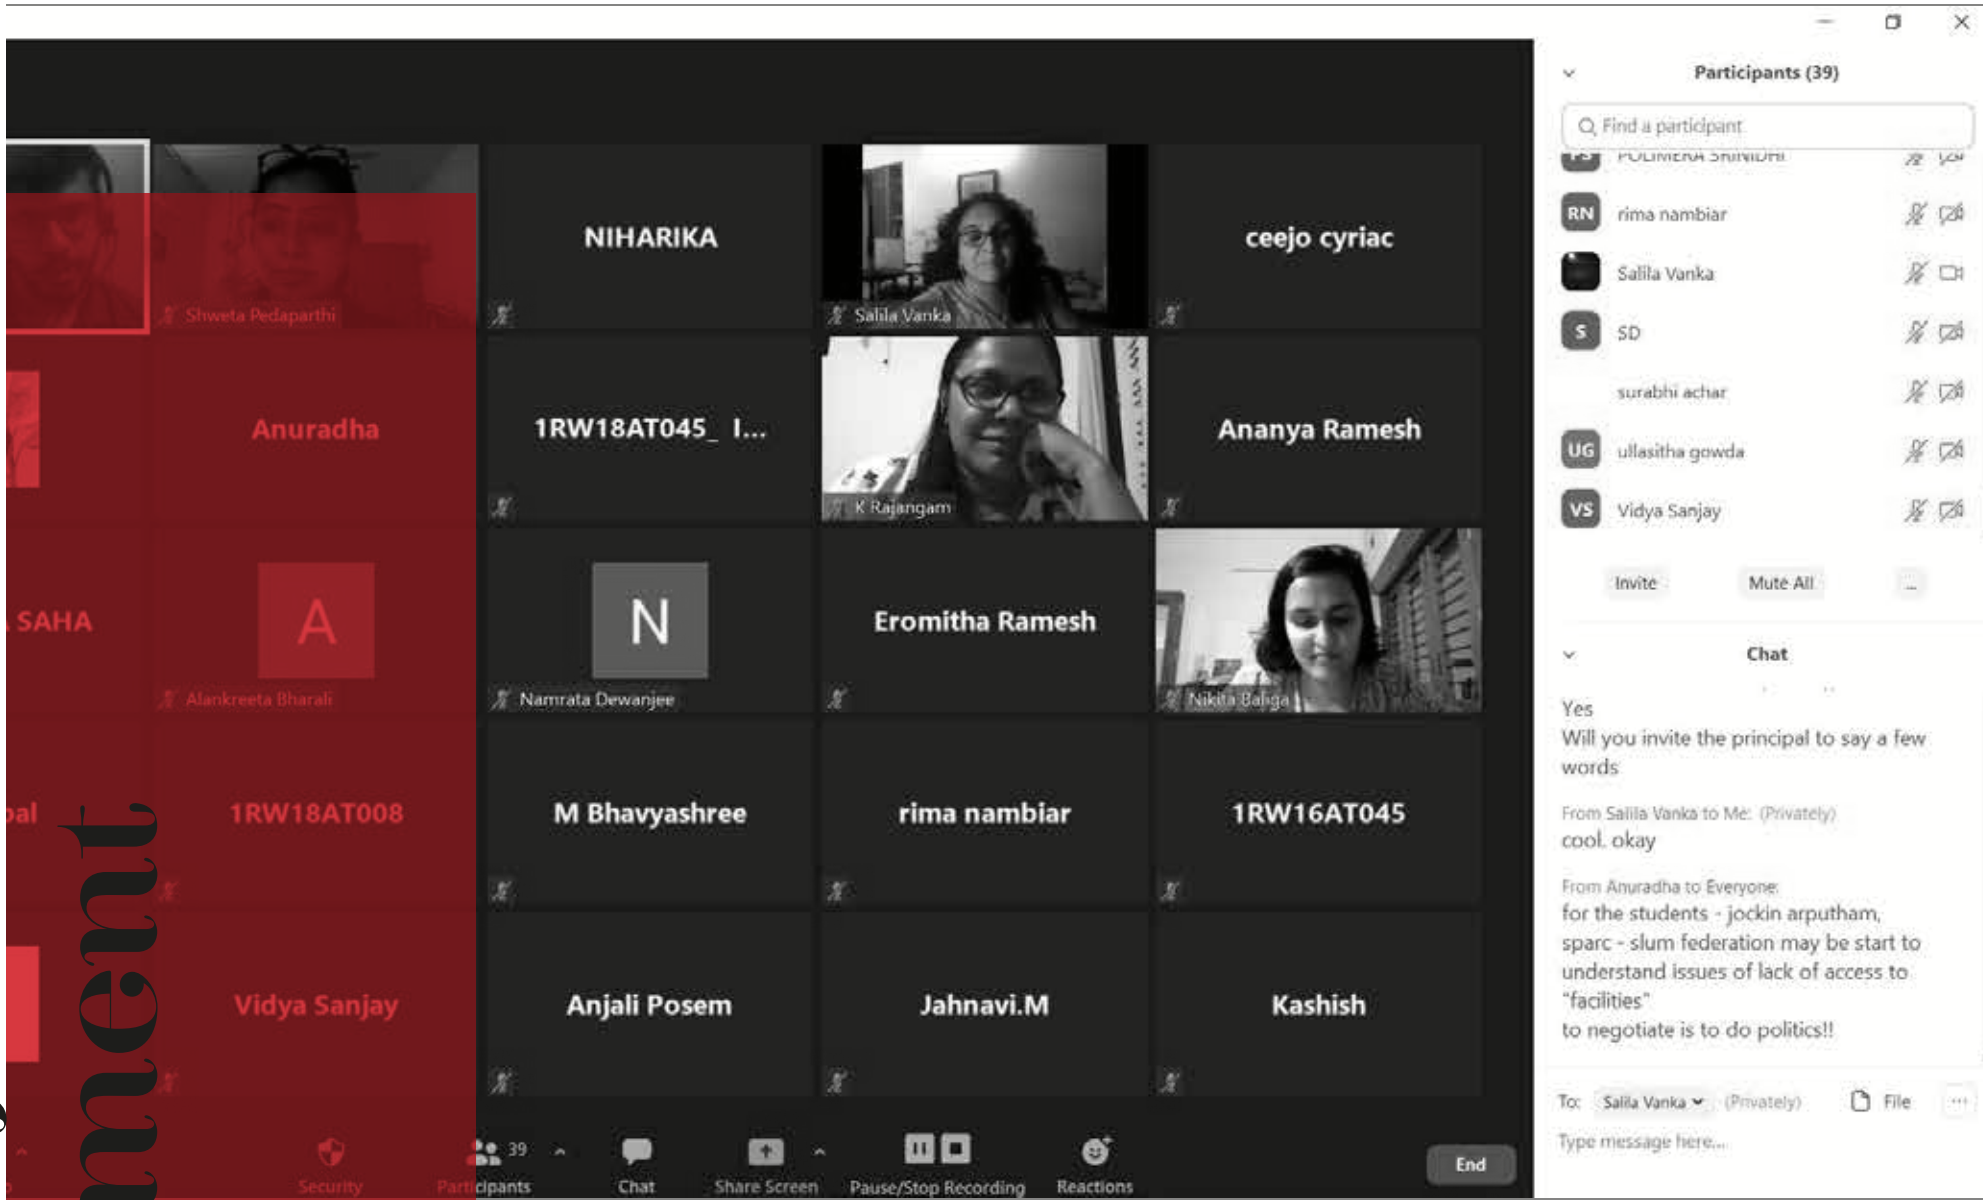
Shweta Pedaparthi

NIHARIKA

Salila Vanka

ceejo cyriac

Anuradha

1RW18AT045_ I...

K Rajangam

Ananya Ramesh

SAHA

A

Alankreeta Bharali

N

Namrata Dewanjee

Eromitha Ramesh

Nikita Baliga

pal

1RW18AT008

M Bhavyashree

rima nambiar

1RW16AT045

Vidya Sanjay

Anjali Posem

Jahnavi.M

Kashish

ment

Security

39

Participants

Chat

Share Screen

Pause/Stop Recording

Reactions

End

Participants (39)

Find a participant

POLIMERA SRINIDHI

RN rima nambiar

Salila Vanka

S SD

surabhi achar

UG ullasitha gowda

VS Vidya Sanjay

Invite

Mute All

...

Chat

Yes
Will you invite the principal to say a few words

From Salila Vanka to Me: (Privately)
cool. okay

From Anuradha to Everyone:
for the students - jockin arputham, sparc - slum federation may be start to understand issues of lack of access to "facilities"
to negotiate is to do politics!!

To: Salila Vanka (Privately)

File

...

Type message here...